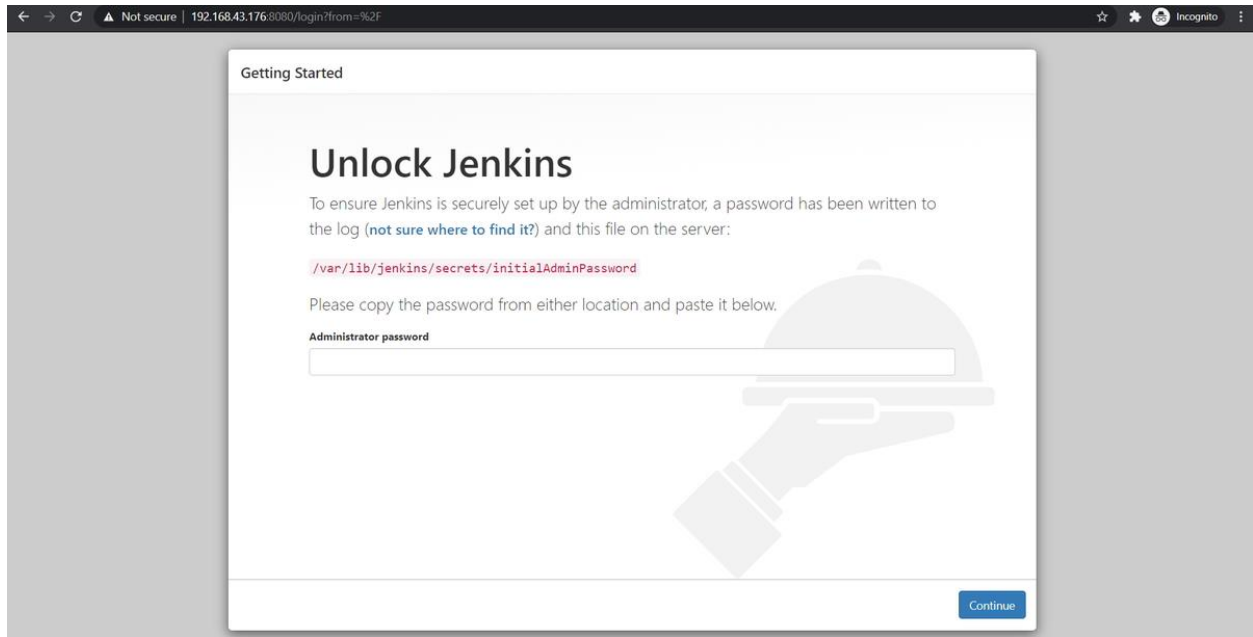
Not secure | 192.168.43.176:8080/login?from=%2F

Incognito

Getting Started

Unlock Jenkins

To ensure Jenkins is securely set up by the administrator, a password has been written to the log (not sure where to find it?) and this file on the server:

/var/lib/jenkins/secrets/initialAdminPassword

Please copy the password from either location and paste it below.

Administrator password

Continue